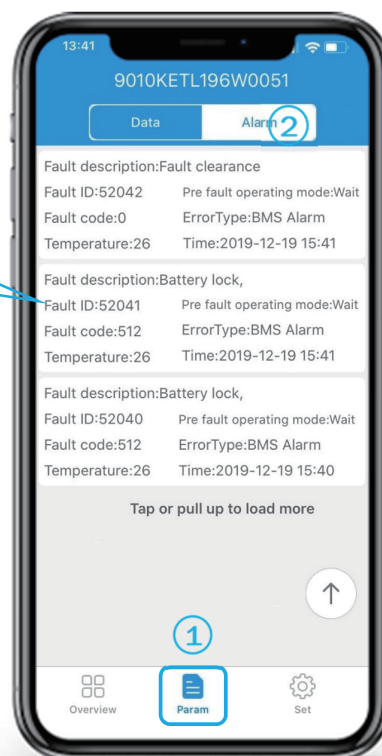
13:41

9010KETL196W0051

Data

Alarm

2

Fault description:Fault clearance
Fault ID:52042 Pre fault operating mode:Wait
Fault code:0 ErrorType:BMS Alarm
Temperature:26 Time:2019-12-19 15:41

Fault description:Battery lock,
Fault ID:52041 Pre fault operating mode:Wait
Fault code:512 ErrorType:BMS Alarm
Temperature:26 Time:2019-12-19 15:41

Fault description:Battery lock,
Fault ID:52040 Pre fault operating mode:Wait
Fault code:512 ErrorType:BMS Alarm
Temperature:26 Time:2019-12-19 15:40

Tap or pull up to load more

1

Overview

Param

Set